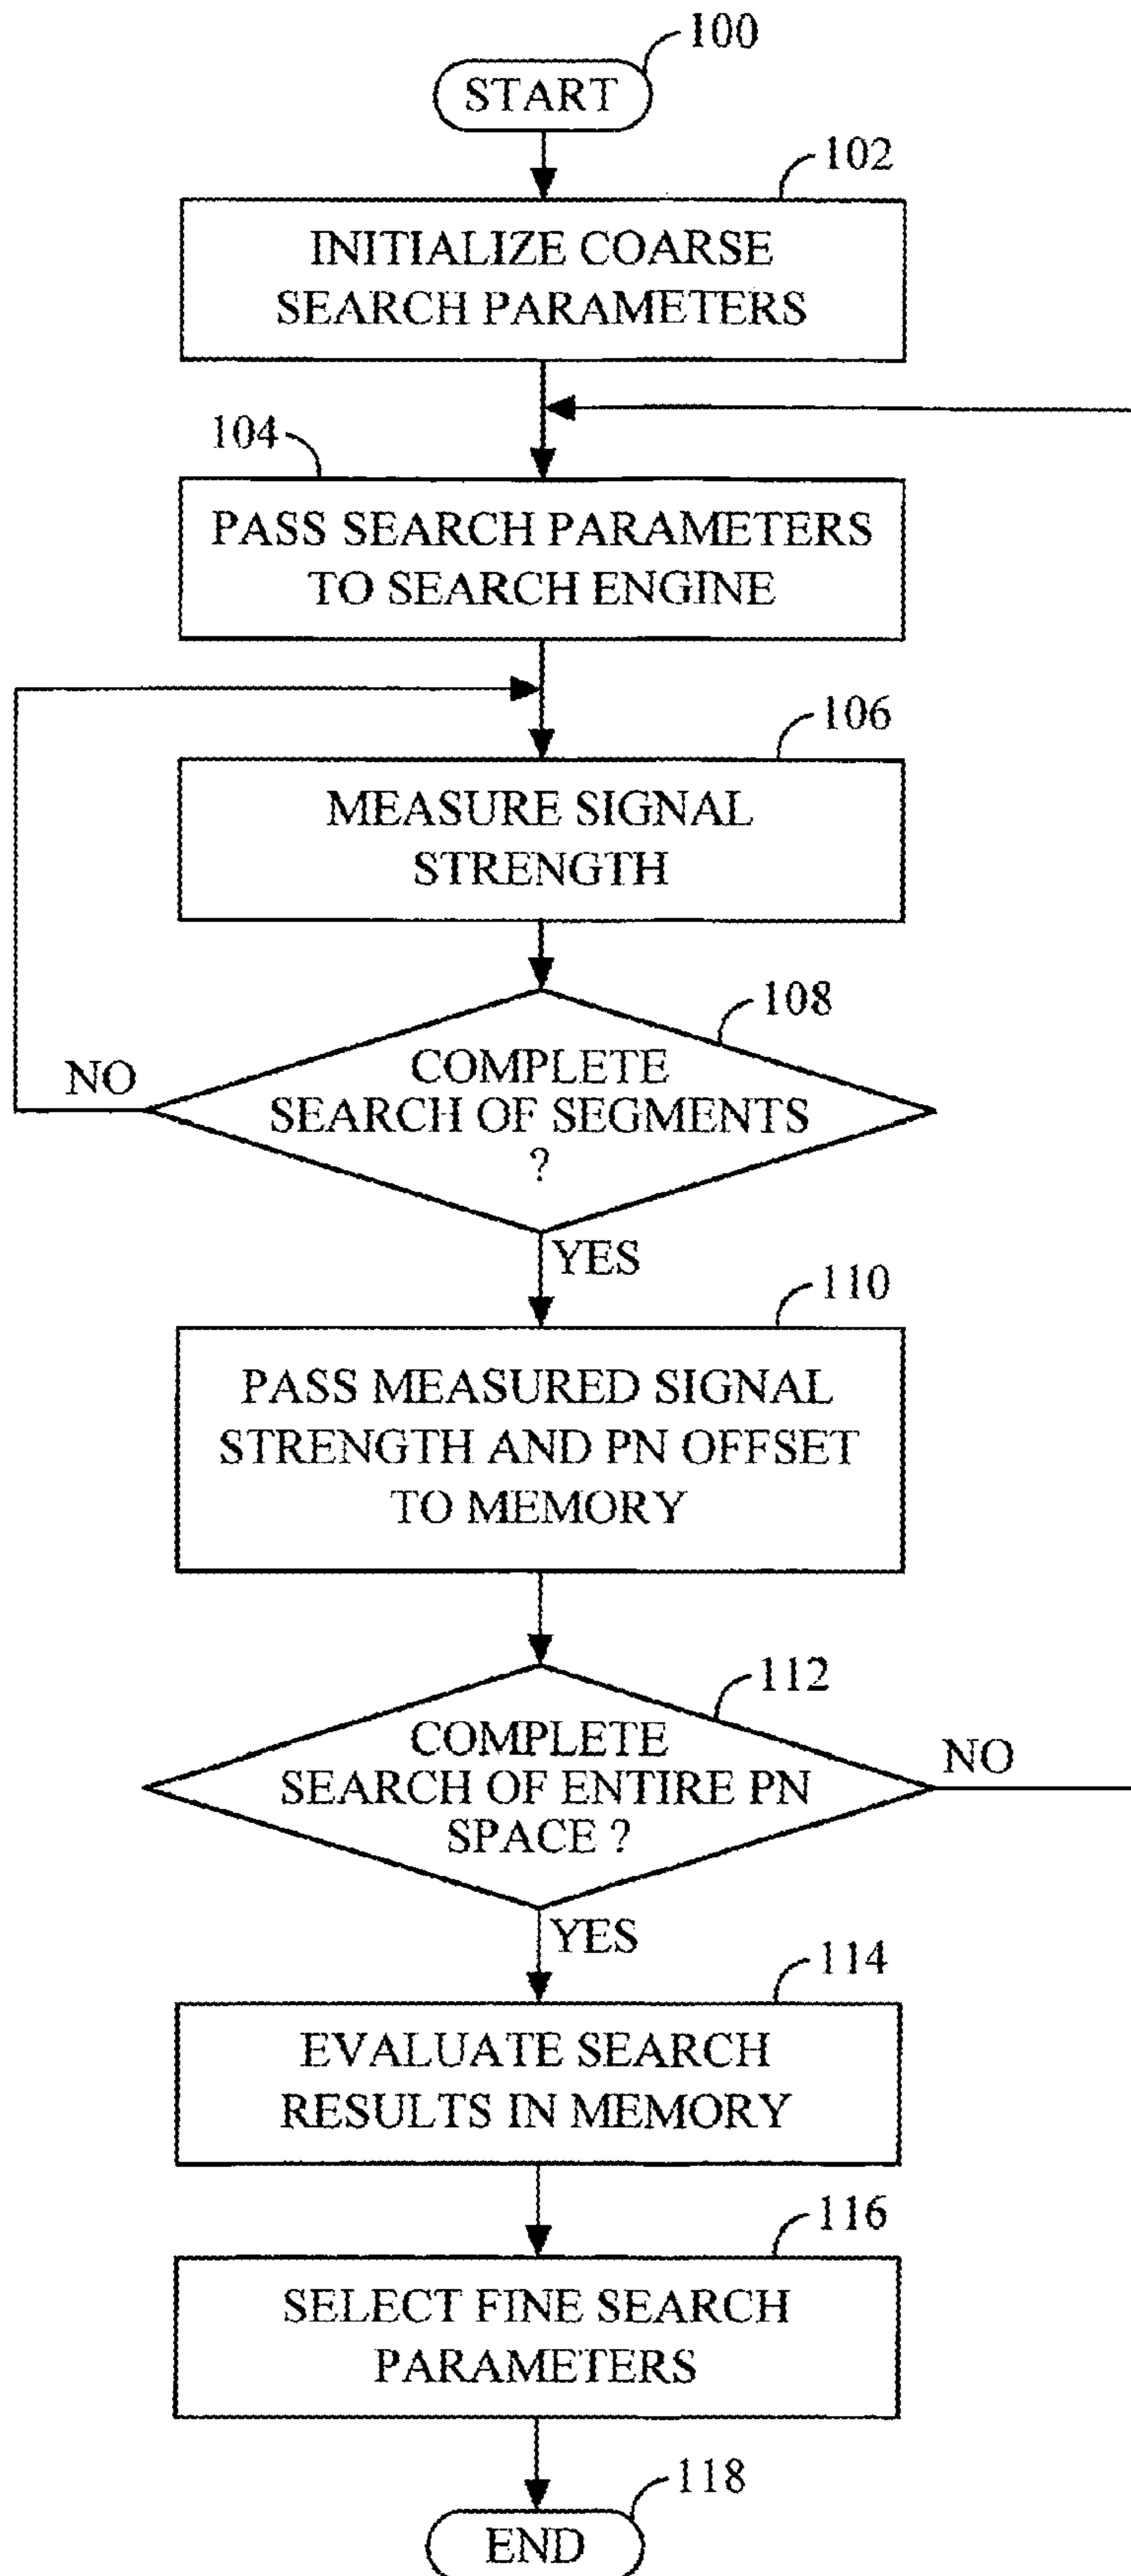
100

START

102

INITIALIZE COARSE SEARCH PARAMETERS

104

PASS SEARCH PARAMETERS TO SEARCH ENGINE

106

MEASURE SIGNAL STRENGTH

108

NO

COMPLETE SEARCH OF SEGMENTS ?

YES

110

PASS MEASURED SIGNAL STRENGTH AND PN OFFSET TO MEMORY

112

COMPLETE SEARCH OF ENTIRE PN SPACE ?

NO

YES

114

EVALUATE SEARCH RESULTS IN MEMORY

116

SELECT FINE SEARCH PARAMETERS

118

END